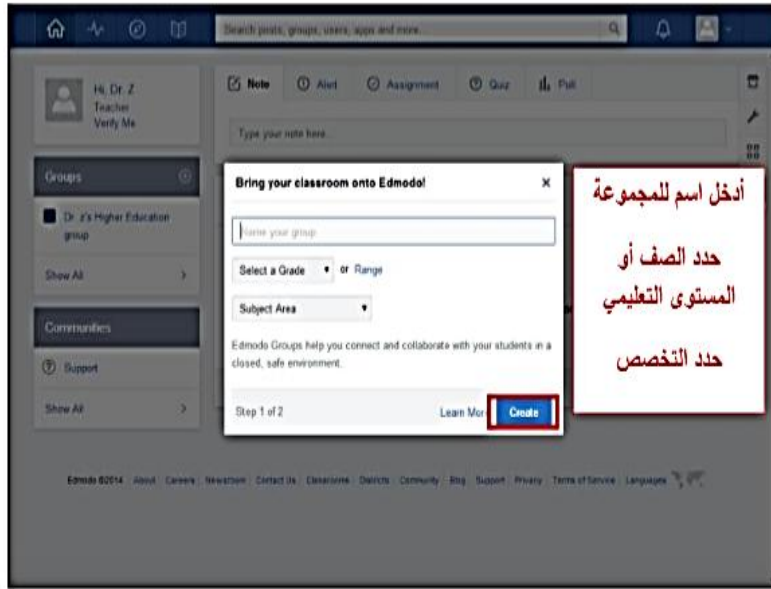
Search posts, groups, users, apps and more...

Hi, Dr. Z
Teacher
Verify Me

Note
Alert
Assignment
Quiz
Poll

Type your note here...

Groups

Dr. z's Higher Education group

Show All

Communities

Support

Show All

Bring your classroom onto Edmodo!

×

Name your group

Select a Grade or Range

Subject Area

Edmodo Groups help you connect and collaborate with your students in a closed, safe environment.

Step 1 of 2

Learn More

Create

أدخل اسم للمجموعة

حدد الصف أو المستوى التعليمي

حدد التخصص

Edmodo ©2014 About Careers Newsroom Contact Us Classrooms Districts Community Blog Support Privacy Terms of Service Languages